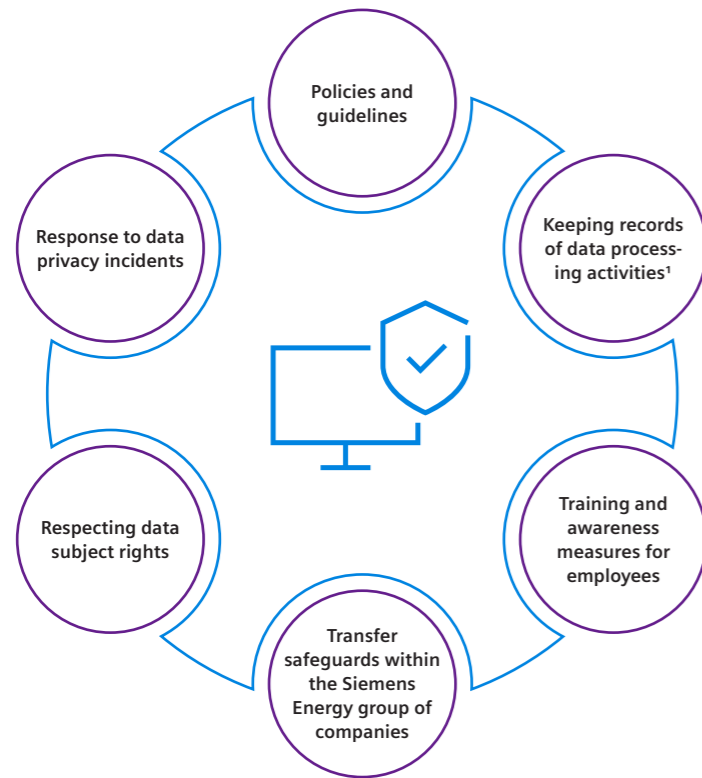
Policies and guidelines

Keeping records of data processing activities$^1$

Training and awareness measures for employees

Transfer safeguards within the Siemens Energy group of companies

Respecting data subject rights

Response to data privacy incidents